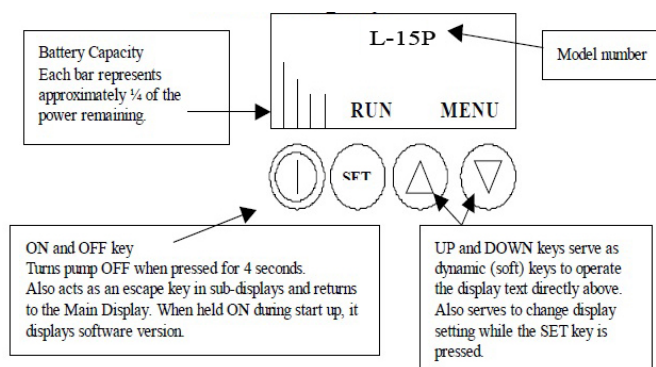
Battery Capacity
Each bar represents approximately ¼ of the power remaining.

L-15P

Model number

RUN MENU

SET

ON and OFF key
Turns pump OFF when pressed for 4 seconds. Also acts as an escape key in sub-displays and returns to the Main Display. When held ON during start up, it displays software version.

UP and DOWN keys serve as dynamic (soft) keys to operate the display text directly above. Also serves to change display setting while the SET key is pressed.